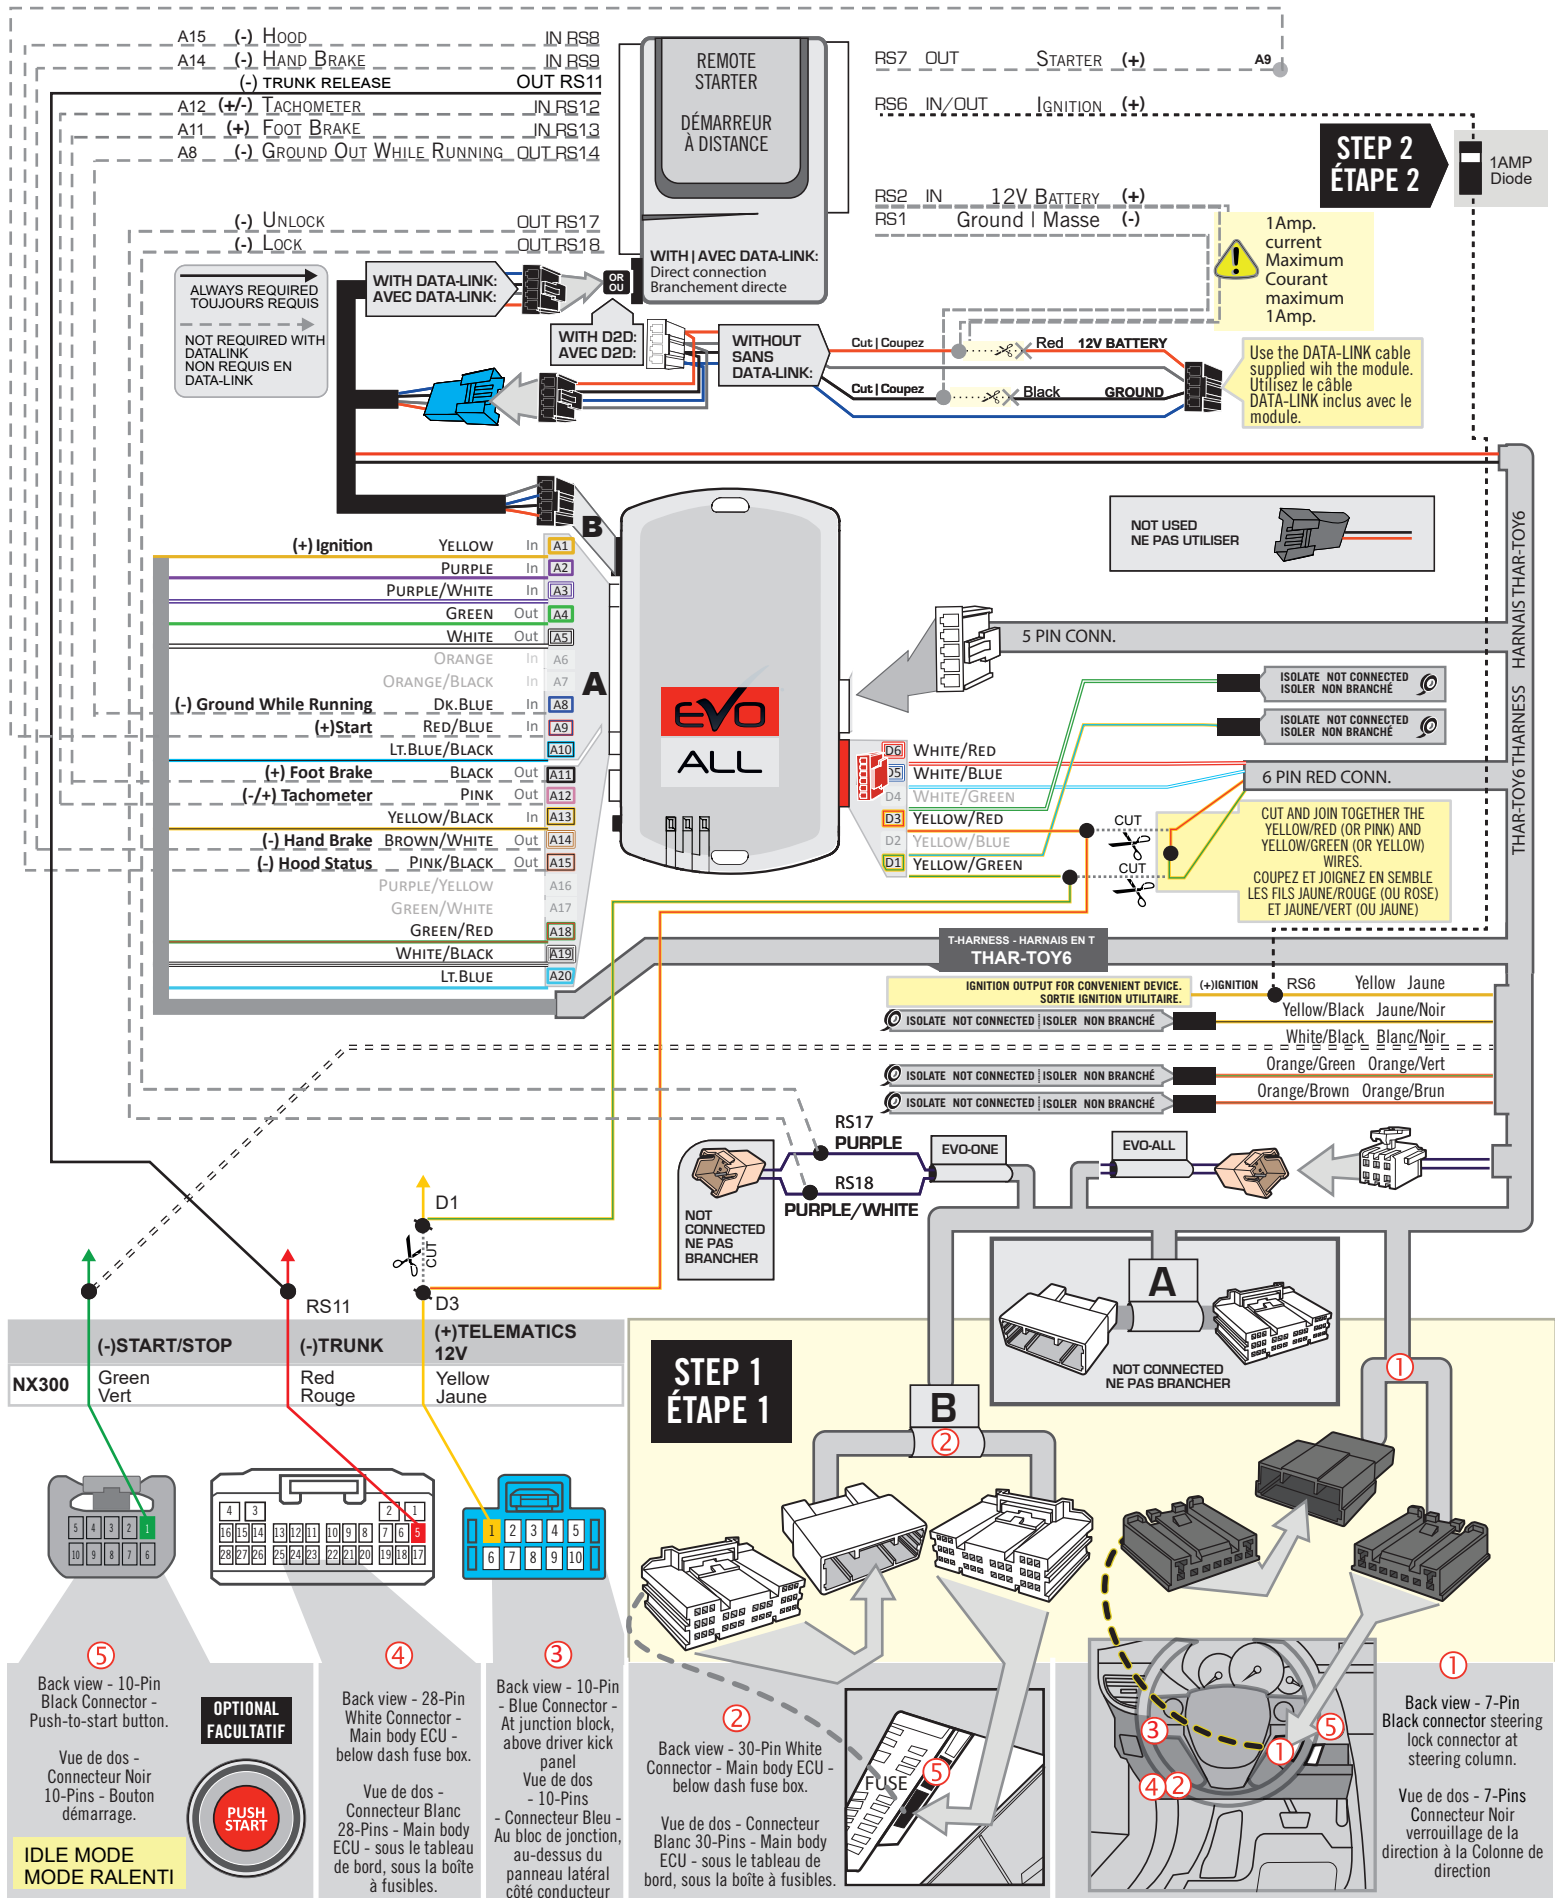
A15 (-) HOOD IN RS8
A14 (-) HAND BRAKE IN RS9
(-) TRUNK RELEASE OUT RS11
A12 (+/-) TACHOMETER IN RS12
A11 (+) FOOT BRAKE IN RS13
A8 (-) GROUND OUT WHILE RUNNING OUT RS14
(-) UNLOCK OUT RS17
(-) LOCK OUT RS18

REMOTE STARTER
DÉMARREUR À DISTANCE

WITH | AVEC DATA-LINK:
Direct connection
Branchement directe

RS7 OUT STARTER (+) A9
RS6 IN/OUT IGNITION (+)
RS2 IN 12V BATTERY (+)
RS1 Ground | Masse (-)

STEP 2
ÉTAPE 2

1AMP Diode

1Amp. current Maximum Courant maximum 1Amp.

ALWAYS REQUIRED
TOUJOURS REQUIS
NOT REQUIRED WITH DATALINK
NON REQUIS EN DATA-LINK

WITH DATA-LINK:
AVEC DATA-LINK:
OR OU
WITH D2D:
AVEC D2D:
WITHOUT
SANS
DATA-LINK:

Cut | Coupez Red 12V BATTERY
Cut | Coupez Black GROUND

Use the DATA-LINK cable supplied wih the module.
Utilisez le câble DATA-LINK inclus avec le module.

NOT USED
NE PAS UTILISER

B
(+) Ignition YELLOW In A1
PURPLE In A2
PURPLE/WHITE In A3
GREEN Out A4
WHITE Out A5
ORANGE In A6
ORANGE/BLACK In A7
(-) Ground While Running DK.BLUE In A8
(+)Start RED/BLUE In A9
LT.BLUE/BLACK A10
(+) Foot Brake BLACK Out A11
(-/+) Tachometer PINK Out A12
YELLOW/BLACK In A13
(-) Hand Brake BROWN/WHITE Out A14
(-) Hood Status PINK/BLACK Out A15
PURPLE/YELLOW A16
GREEN/WHITE A17
GREEN/RED A18
WHITE/BLACK A19
LT.BLUE A20
A

EVO ALL

5 PIN CONN.
ISOLATE NOT CONNECTED
ISOLER NON BRANCHÉ
ISOLATE NOT CONNECTED
ISOLER NON BRANCHÉ

D6 WHITE/RED
D5 WHITE/BLUE
D4 WHITE/GREEN
D3 YELLOW/RED
D2 YELLOW/BLUE
D1 YELLOW/GREEN

6 PIN RED CONN.
CUT
CUT
CUT AND JOIN TOGETHER THE YELLOW/RED (OR PINK) AND YELLOW/GREEN (OR YELLOW) WIRES.
COUPEZ ET JOIGNEZ EN SEMBLE LES FILS JAUNE/ROUGE (OU ROSE) ET JAUNE/VERT (OU JAUNE)

THAR-TOY6 HARNESS HARNAIS THAR-TOY6

T-HARNESS - HARNAIS EN T
THAR-TOY6

IGNITION OUTPUT FOR CONVENIENT DEVICE.
SORTIE IGNITION UTILITAIRE.
(+)IGNITION RS6 Yellow Jaune
ISOLATE NOT CONNECTED | ISOLER NON BRANCHÉ Yellow/Black Jaune/Noir
White/Black Blanc/Noir
ISOLATE NOT CONNECTED | ISOLER NON BRANCHÉ Orange/Green Orange/Vert
ISOLATE NOT CONNECTED | ISOLER NON BRANCHÉ Orange/Brown Orange/Brun

RS17
PURPLE
EVO-ONE
RS18
PURPLE/WHITE
EVO-ALL
NOT CONNECTED
NE PAS BRANCHER

D1
CUT
D3
RS11

| NX300 | (-)START/STOP Green Vert | (-)TRUNK Red Rouge | (+)TELEMATICS 12V Yellow Jaune |
|---|---|---|---|

STEP 1
ÉTAPE 1

A
NOT CONNECTED
NE PAS BRANCHER
B
②
①

5 4 3 2 1
10 9 8 7 6

4 3 2 1
16 15 14 13 12 11 10 9 8 7 6 5
28 27 26 25 24 23 22 21 20 19 18 17

1 2 3 4 5
6 7 8 9 10

⑤
Back view - 10-Pin Black Connector - Push-to-start button.
Vue de dos - Connecteur Noir 10-Pins - Bouton démarrage.

OPTIONAL
FACULTATIF
PUSH START

IDLE MODE
MODE RALENTI

④
Back view - 28-Pin White Connector - Main body ECU - below dash fuse box.
Vue de dos - Connecteur Blanc 28-Pins - Main body ECU - sous le tableau de bord, sous la boîte à fusibles.

③
Back view - 10-Pin - Blue Connector - At junction block, above driver kick panel
Vue de dos - 10-Pins - Connecteur Bleu - Au bloc de jonction, au-dessus du panneau latéral côté conducteur

②
Back view - 30-Pin White Connector - Main body ECU - below dash fuse box.
Vue de dos - Connecteur Blanc 30-Pins - Main body ECU - sous le tableau de bord, sous la boîte à fusibles.

FUSE ⑤

③ ⑤ ① ④②

①
Back view - 7-Pin Black connector steering lock connector at steering column.
Vue de dos - 7-Pins Connecteur Noir verrouillage de la direction à la Colonne de direction